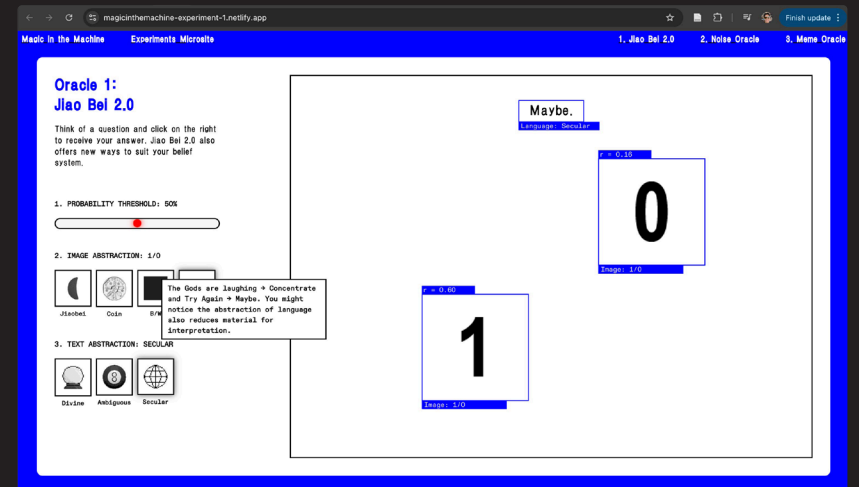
magicinthemachine-experiment-1.netlify.app

Finish update

Magic in the Machine Experiments Microsite

1. Jiao Bei 2.0 2. Noise Oracle 3. Meme Oracle

Oracle 1:
Jiao Bei 2.0

Think of a question and click on the right to receive your answer. Jiao Bei 2.0 also offers new ways to suit your belief system.

1. PROBABILITY THRESHOLD: 50%

2. IMAGE ABSTRACTION: 1/0

Jiaobei Coin B/W

The Gods are laughing → Concentrate and Try Again → Maybe. You might notice the abstraction of language also reduces material for interpretation.

3. TEXT ABSTRACTION: SECULAR

Divine Ambiguous Secular

Maybe.
Language: Secular

r = 0.16
0
Image: 1/0

r = 0.60
1
Image: 1/0